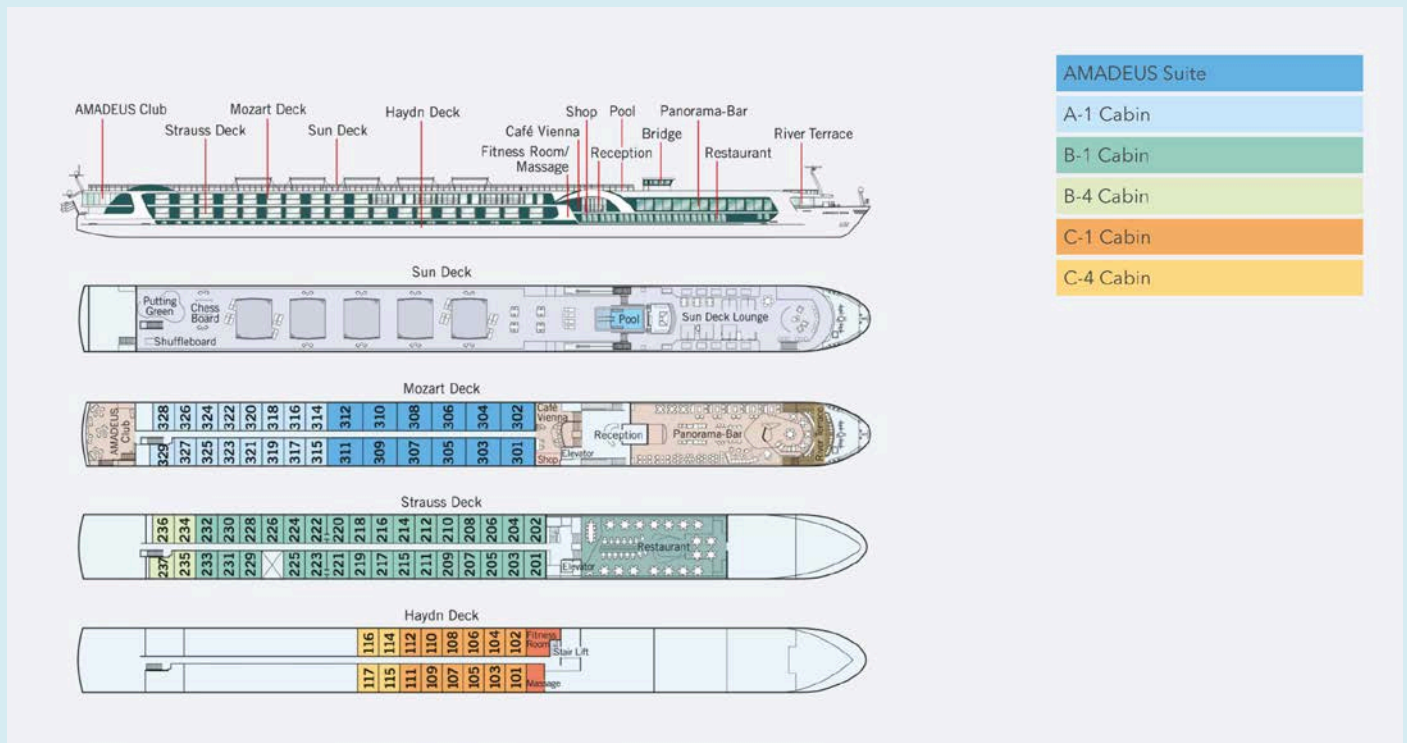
AMADEUS Club
Strauss Deck
Mozart Deck
Sun Deck
Haydn Deck
Café Vienna
Fitness Room/ Massage
Shop
Pool
Reception
Bridge
Panorama-Bar
Restaurant
River Terrace

AMADEUS Suite
A-1 Cabin
B-1 Cabin
B-4 Cabin
C-1 Cabin
C-4 Cabin

Sun Deck
Putting Green
Chess Board
Shuffleboard
Pool
Sun Deck Lounge

Mozart Deck
AMADEUS Club
328 326 324 322 320 318 316 314 312 310 308 306 304 302
329 327 325 323 321 319 317 315 311 309 307 305 303 301
Café Vienna
Shop
Elevator
Reception
Panorama-Bar
River Terrace

Strauss Deck
236 234 232 230 228 226 224 222 220 218 216 214 212 210 208 206 204 202
237 235 233 231 229 225 223 221 219 217 215 211 209 207 205 203 201
Elevator
Restaurant

Haydn Deck
116 114 112 110 108 106 104 102
Fitness Room
Stair Lift
117 115 111 109 107 105 103 101
Massage